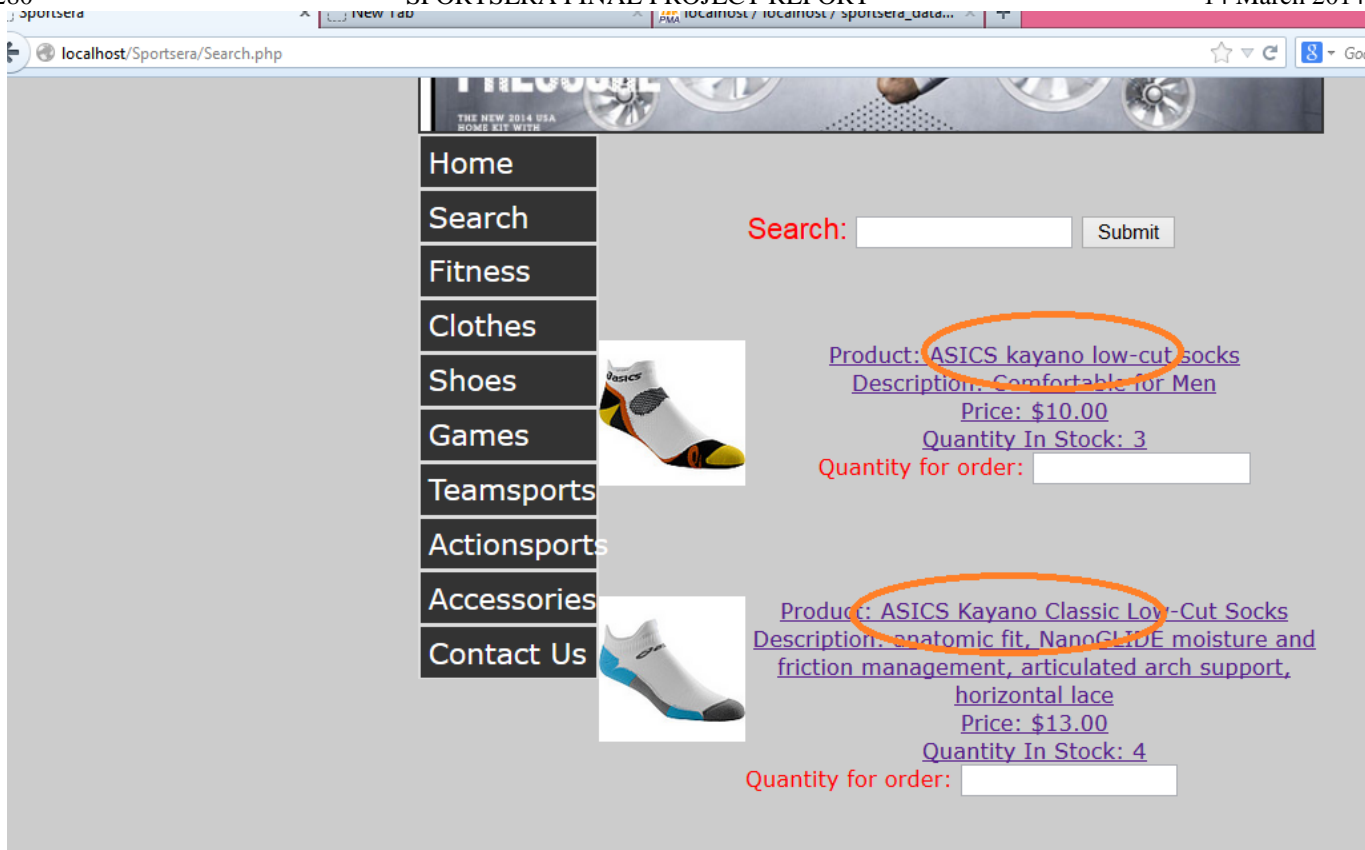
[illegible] SPORTSERA FINAL PROJECT REPORT 14 March 2014

Sportsera × New Tab × localhost / localhost / sportsera_data... × +

localhost/Sportsera/Search.php

Goo

THE NEW 2014 USA HOME KIT WITH

Home
Search
Fitness
Clothes
Shoes
Games
Teamsports
Actionsports
Accessories
Contact Us

Search: Submit

asics

Product: ASICS kayano low-cut socks
Description: Comfortable for Men
Price: $10.00
Quantity In Stock: 3
Quantity for order:

Product: ASICS Kayano Classic Low-Cut Socks
Description: anatomic fit, NanoGLIDE moisture and friction management, articulated arch support, horizontal lace
Price: $13.00
Quantity In Stock: 4
Quantity for order: